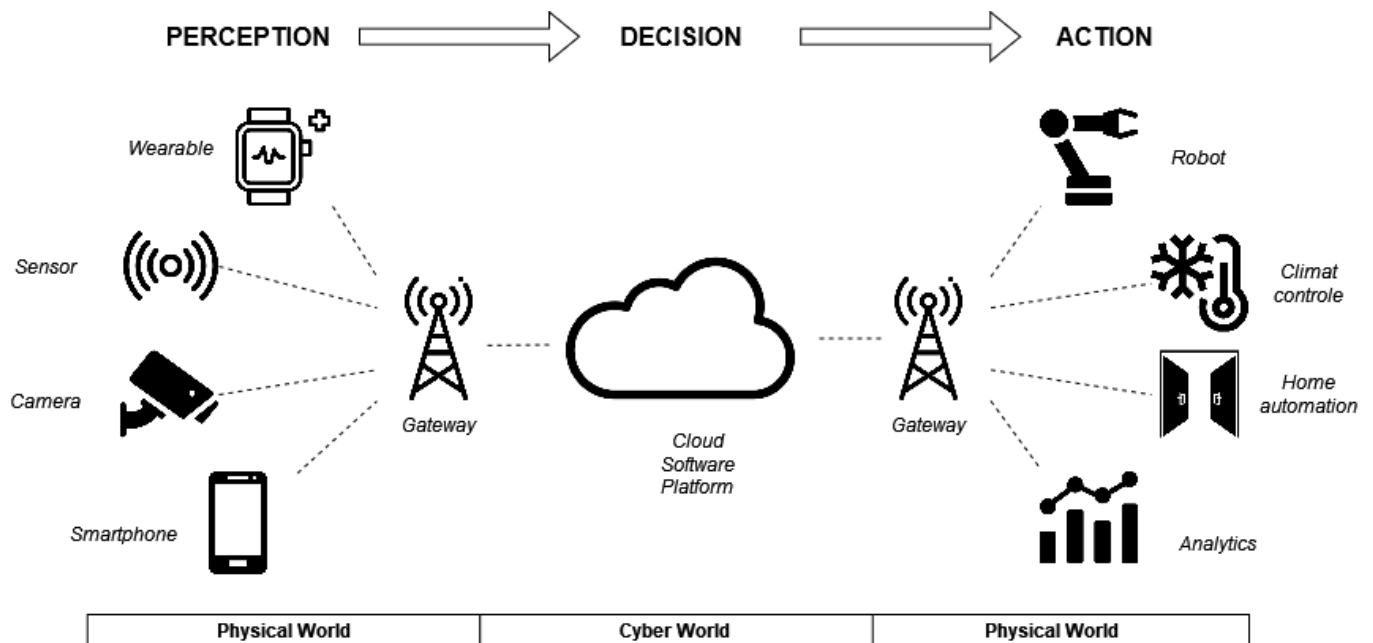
PERCEPTION DECISION ACTION

Wearable

Sensor

Camera

Smartphone

Gateway

Cloud Software Platform

Gateway

Robot

Climat controle

Home automation

Analytics

| Physical World | Cyber World | Physical World |
|---|---|---|